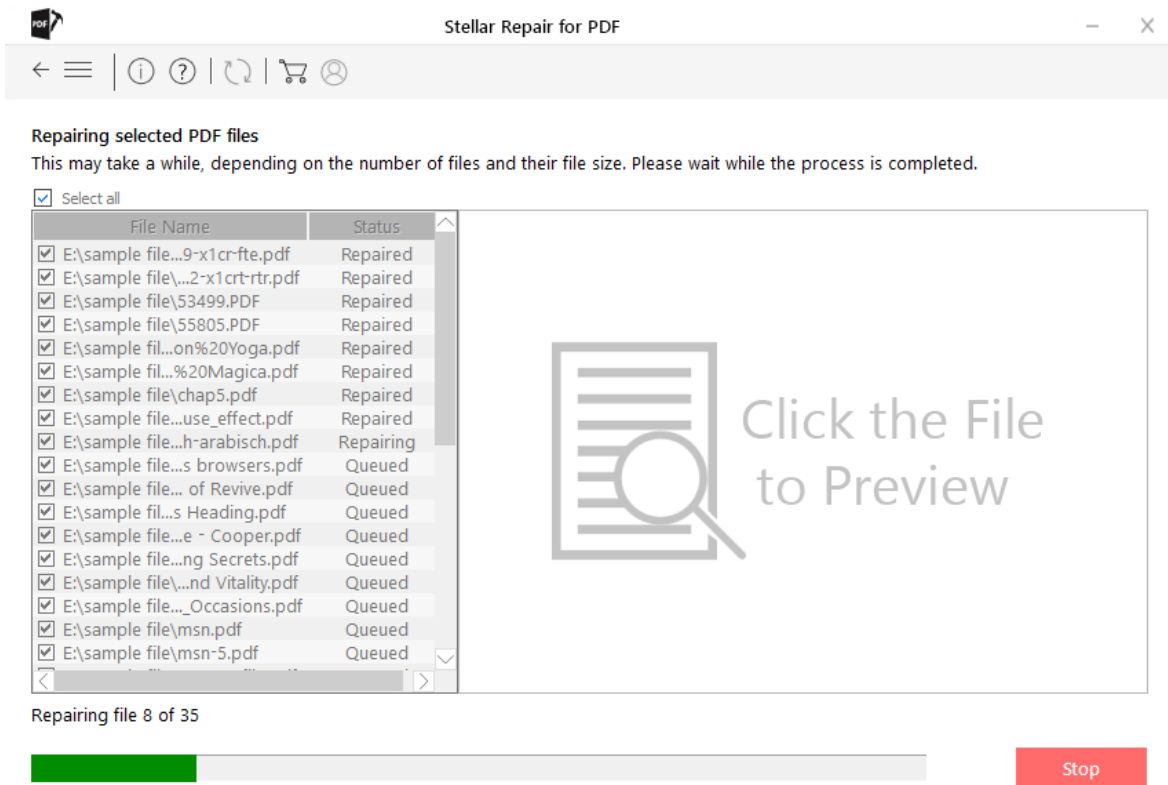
PDF

Stellar Repair for PDF

Repairing selected PDF files

This may take a while, depending on the number of files and their file size. Please wait while the process is completed.

Select all

| File Name | Status |
|---|---|
| E:\sample file...9-x1cr-fte.pdf | Repaired |
| E:\sample file\...2-x1crt-rtr.pdf | Repaired |
| E:\sample file\53499.PDF | Repaired |
| E:\sample file\55805.PDF | Repaired |
| E:\sample fil...on%20Yoga.pdf | Repaired |
| E:\sample fil...%20Magica.pdf | Repaired |
| E:\sample file\chap5.pdf | Repaired |
| E:\sample file...use_effect.pdf | Repaired |
| E:\sample file...h-arabisch.pdf | Repairing |
| E:\sample file...s browsers.pdf | Queued |
| E:\sample file... of Revive.pdf | Queued |
| E:\sample fil...s Heading.pdf | Queued |
| E:\sample file...e - Cooper.pdf | Queued |
| E:\sample file...ng Secrets.pdf | Queued |
| E:\sample file\...nd Vitality.pdf | Queued |
| E:\sample file..._Occasions.pdf | Queued |
| E:\sample file\msn.pdf | Queued |
| E:\sample file\msn-5.pdf | Queued |

Click the File to Preview

Repairing file 8 of 35

Stop